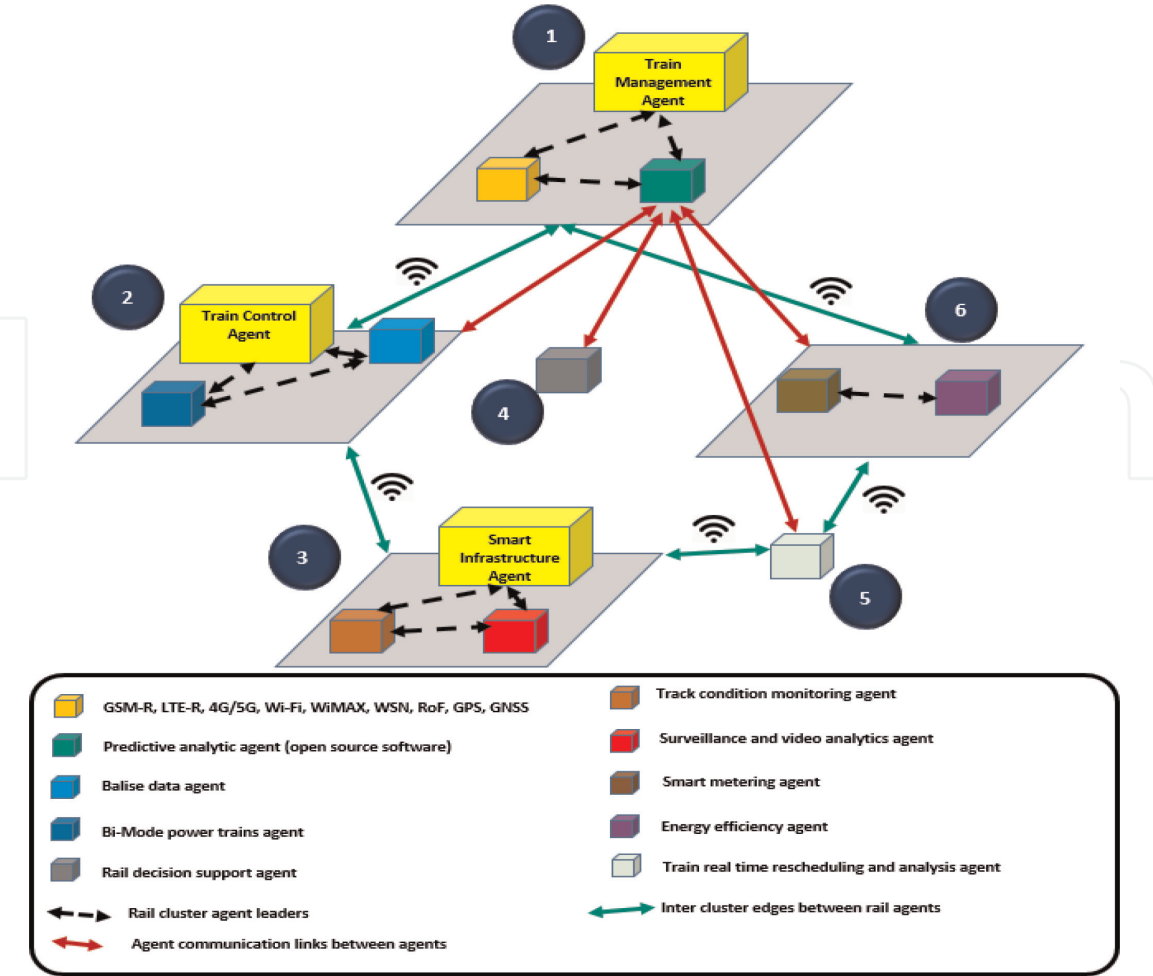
1

Train Management Agent

2

Train Control Agent

6

4

3

Smart Infrastructure Agent

5

GSM-R, LTE-R, 4G/5G, Wi-Fi, WiMAX, WSN, RoF, GPS, GNSS

Predictive analytic agent (open source software)

Balise data agent

Bi-Mode power trains agent

Rail decision support agent

Rail cluster agent leaders

Agent communication links between agents

Track condition monitoring agent

Surveillance and video analytics agent

Smart metering agent

Energy efficiency agent

Train real time rescheduling and analysis agent

Inter cluster edges between rail agents